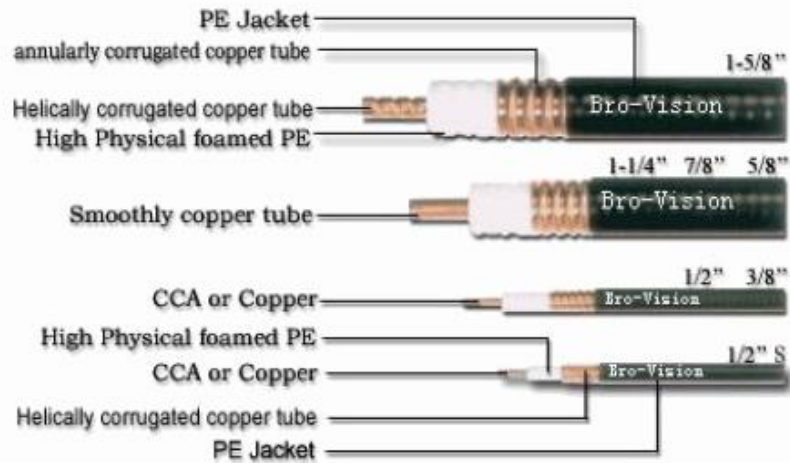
PE Jacket
annularly corrugated copper tube
1-5/8"
Helically corrugated copper tube
Bro-Vision
High Physical foamed PE

1-1/4" 7/8" 5/8"
Smoothly copper tube
Bro-Vision

1/2" 3/8"
CCA or Copper
Bro-Vision

High Physical foamed PE
1/2" S
CCA or Copper
Bro-Vision
Helically corrugated copper tube
PE Jacket